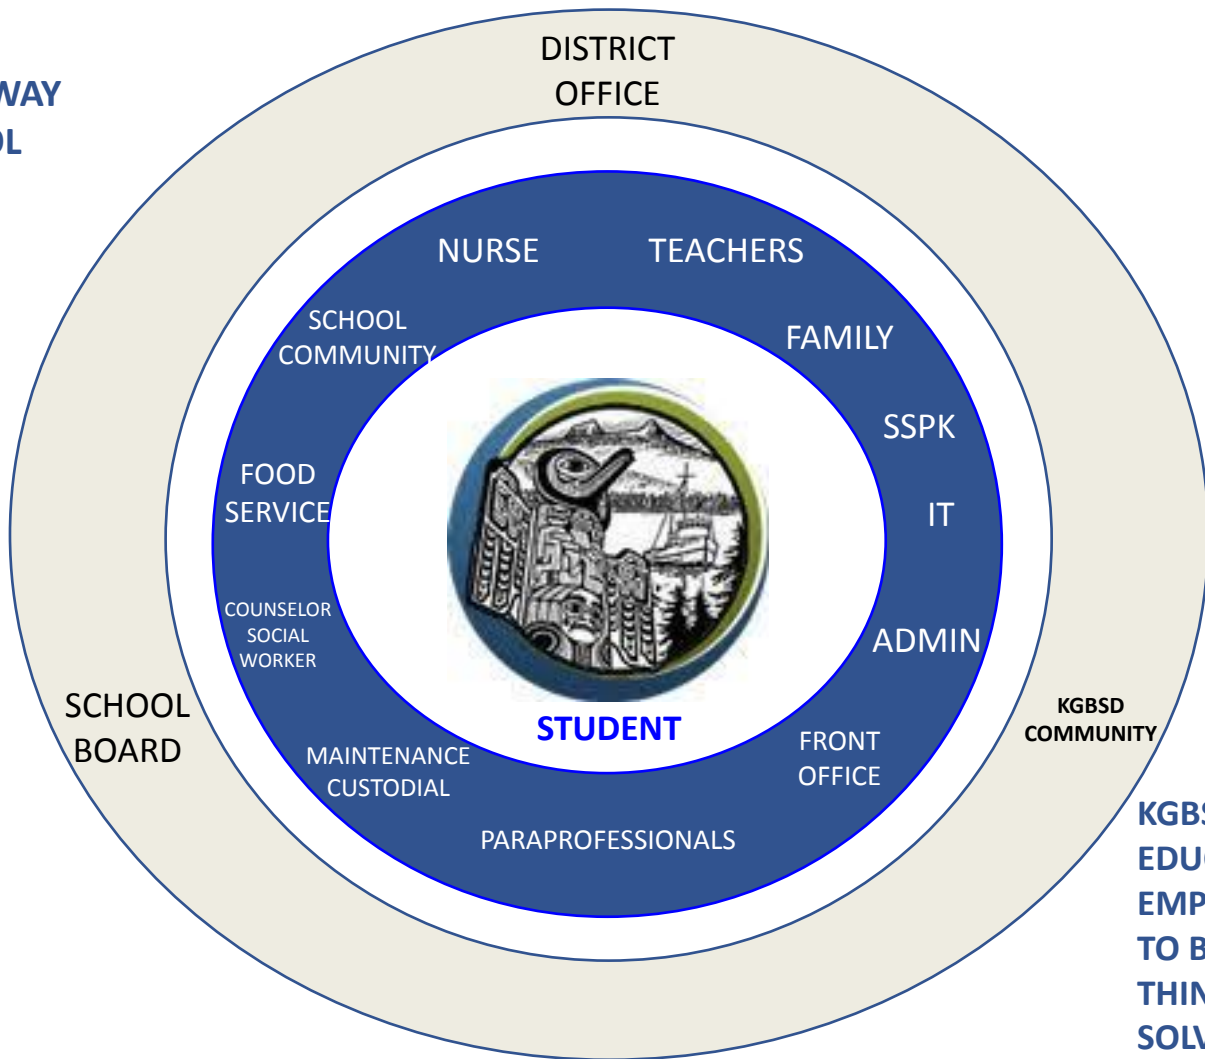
WAY
OL

DISTRICT OFFICE

NURSE

TEACHERS

SCHOOL COMMUNITY

FAMILY

SSPK

FOOD SERVICE

IT

COUNSELOR SOCIAL WORKER

ADMIN

SCHOOL BOARD

STUDENT

KGBSD COMMUNITY

MAINTENANCE CUSTODIAL

FRONT OFFICE

PARAPROFESSIONALS

KGBS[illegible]
EDU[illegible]
EMP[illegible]
TO B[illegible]
THIN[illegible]
SOLV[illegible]